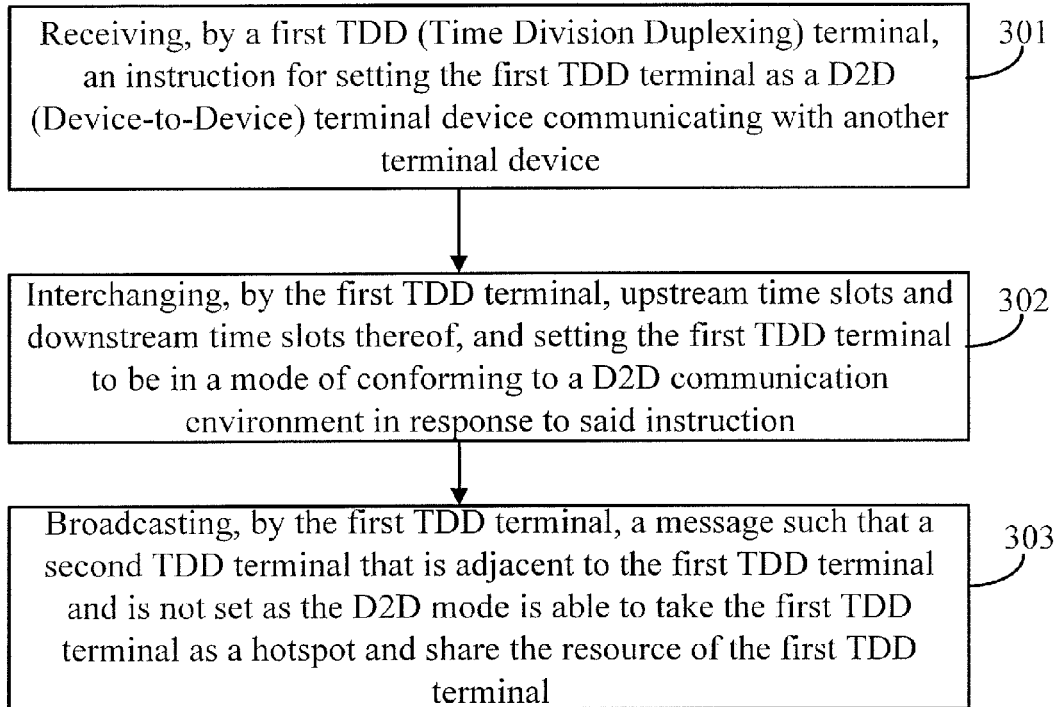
Receiving, by a first TDD (Time Division Duplexing) terminal, an instruction for setting the first TDD terminal as a D2D (Device-to-Device) terminal device communicating with another terminal device

301

Interchanging, by the first TDD terminal, upstream time slots and downstream time slots thereof, and setting the first TDD terminal to be in a mode of conforming to a D2D communication environment in response to said instruction

302

Broadcasting, by the first TDD terminal, a message such that a second TDD terminal that is adjacent to the first TDD terminal and is not set as the D2D mode is able to take the first TDD terminal as a hotspot and share the resource of the first TDD terminal

303